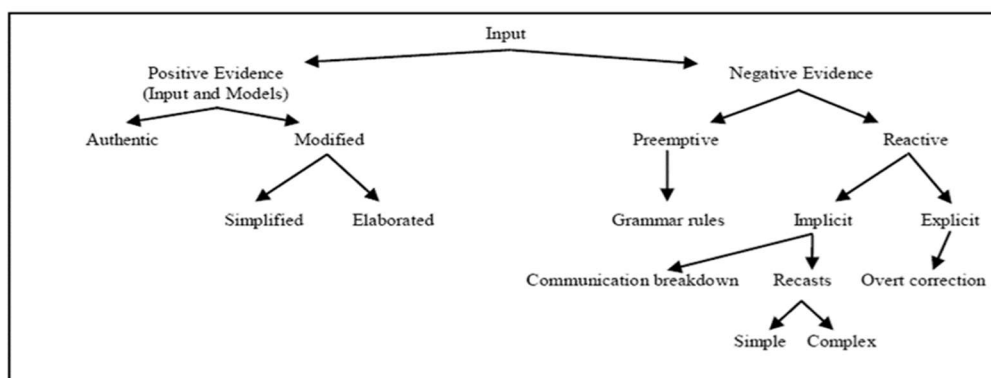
Input

Positive Evidence (Input and Models)

Negative Evidence

Authentic

Modified

Preemptive

Reactive

Simplified

Elaborated

Grammar rules

Implicit

Explicit

Communication breakdown

Recasts

Overt correction

Simple

Complex